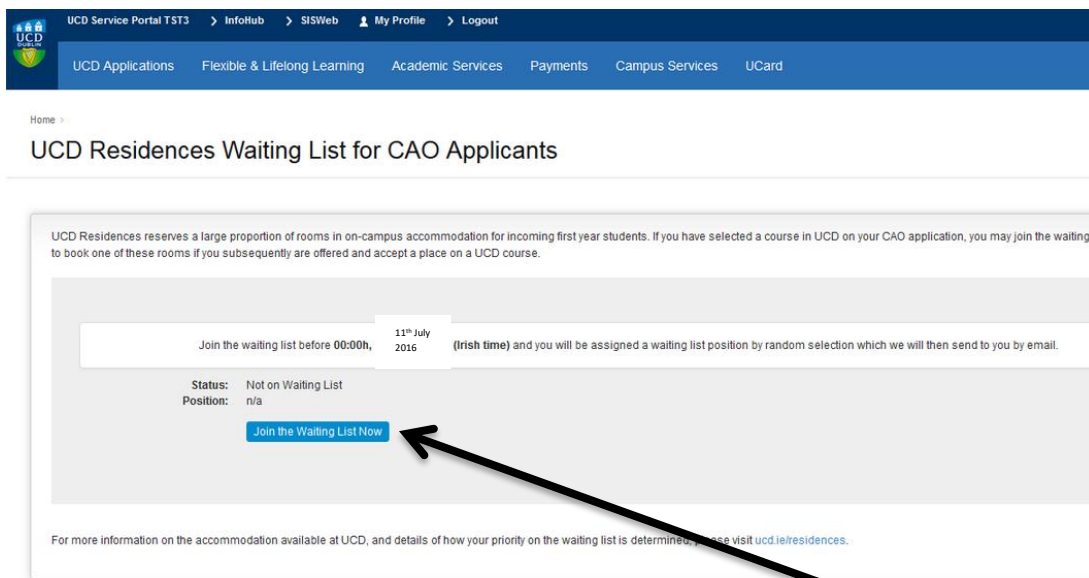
UCD DUBLIN

UCD Service Portal TST3 > InfoHub > SISWeb My Profile > Logout

UCD Applications Flexible & Lifelong Learning Academic Services Payments Campus Services UCard

Home >

UCD Residences Waiting List for CAO Applicants

UCD Residences reserves a large proportion of rooms in on-campus accommodation for incoming first year students. If you have selected a course in UCD on your CAO application, you may join the waiting to book one of these rooms if you subsequently are offered and accept a place on a UCD course.

Join the waiting list before 00:00h, 11th July 2016 (Irish time) and you will be assigned a waiting list position by random selection which we will then send to you by email.

Status: Not on Waiting List
Position: n/a

Join the Waiting List Now

For more information on the accommodation available at UCD, and details of how your priority on the waiting list is determined, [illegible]se visit ucd.ie/residences.